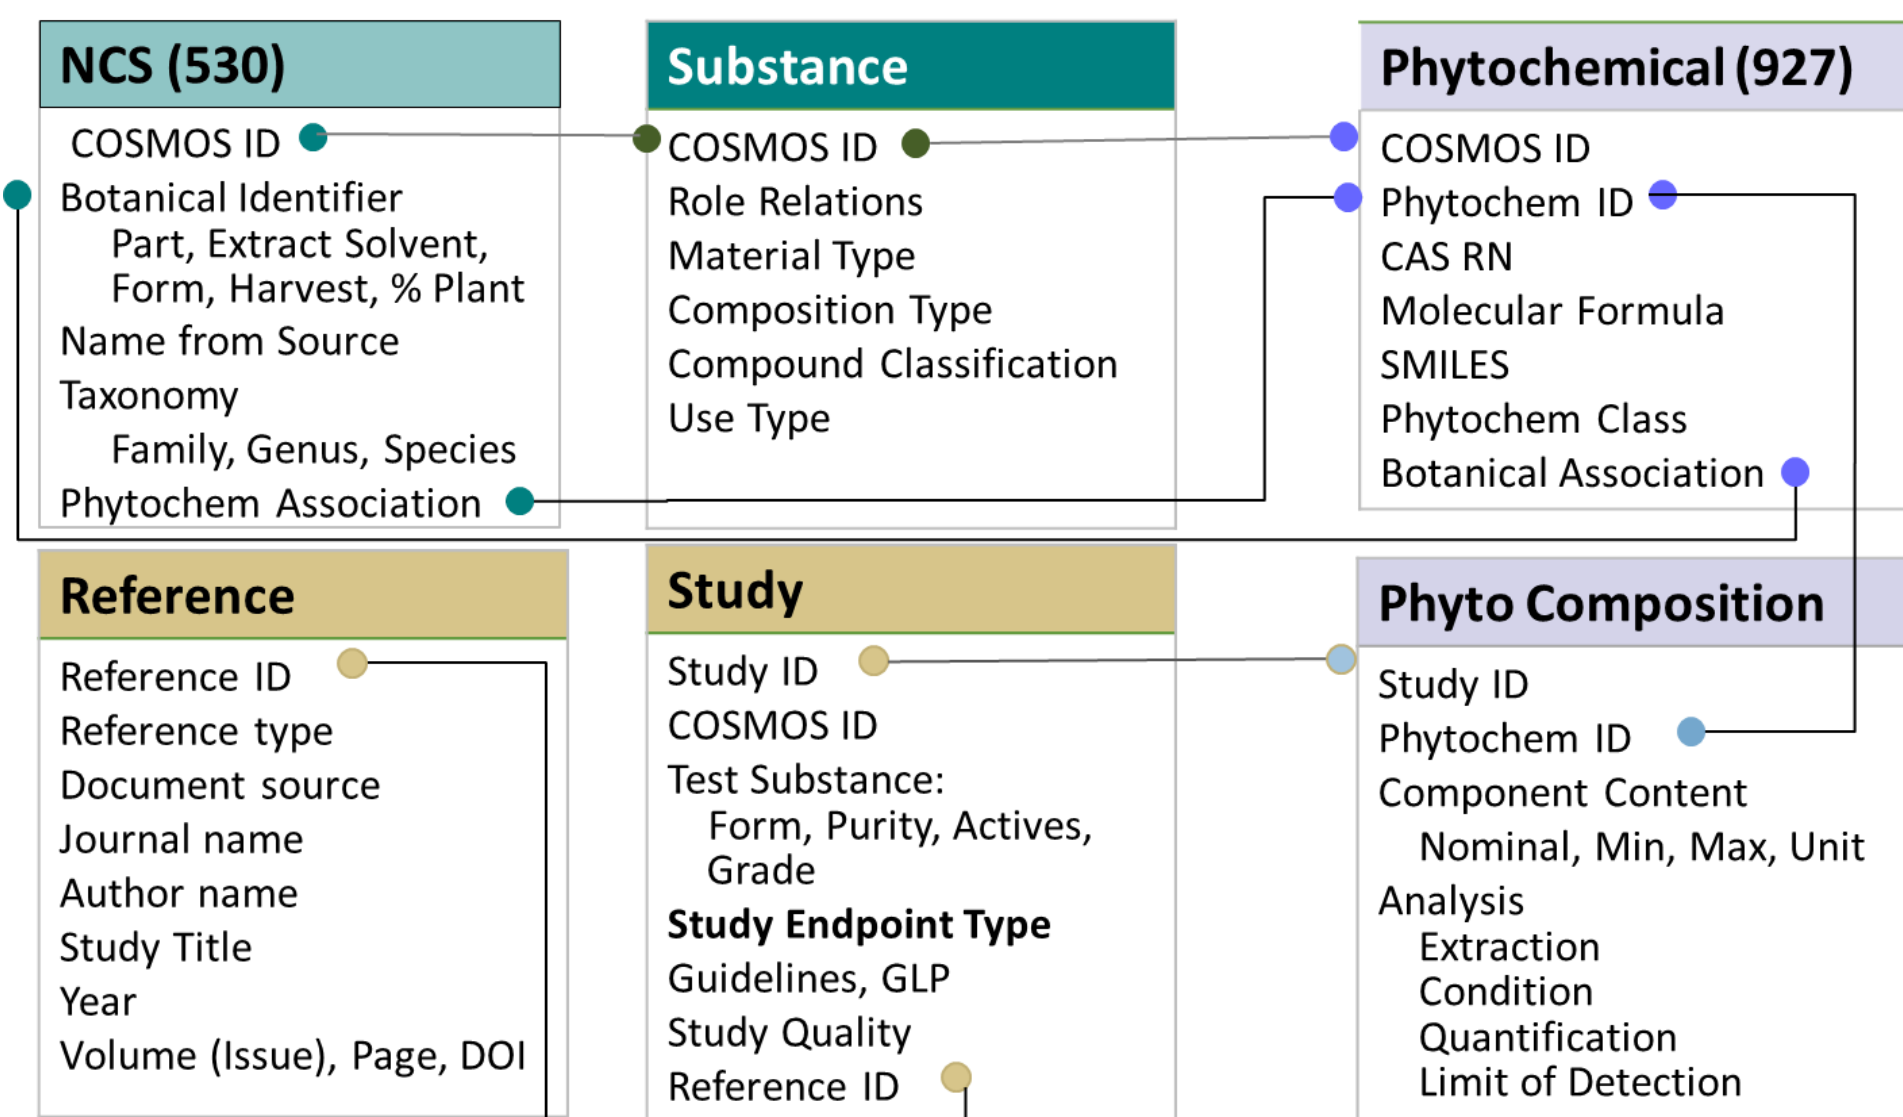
NCS (530)

COSMOS ID
Botanical Identifier
Part, Extract Solvent, Form, Harvest, % Plant
Name from Source
Taxonomy
Family, Genus, Species
Phytochem Association

Substance

COSMOS ID
Role Relations
Material Type
Composition Type
Compound Classification
Use Type

Phytochemical (927)

COSMOS ID
Phytochem ID
CAS RN
Molecular Formula
SMILES
Phytochem Class
Botanical Association

Reference

Reference ID
Reference type
Document source
Journal name
Author name
Study Title
Year
Volume (Issue), Page, DOI

Study

Study ID
COSMOS ID
Test Substance:
Form, Purity, Actives, Grade
**Study Endpoint Type**
Guidelines, GLP
Study Quality
Reference ID

Phyto Composition

Study ID
Phytochem ID
Component Content
Nominal, Min, Max, Unit
Analysis
Extraction
Condition
Quantification
Limit of Detection